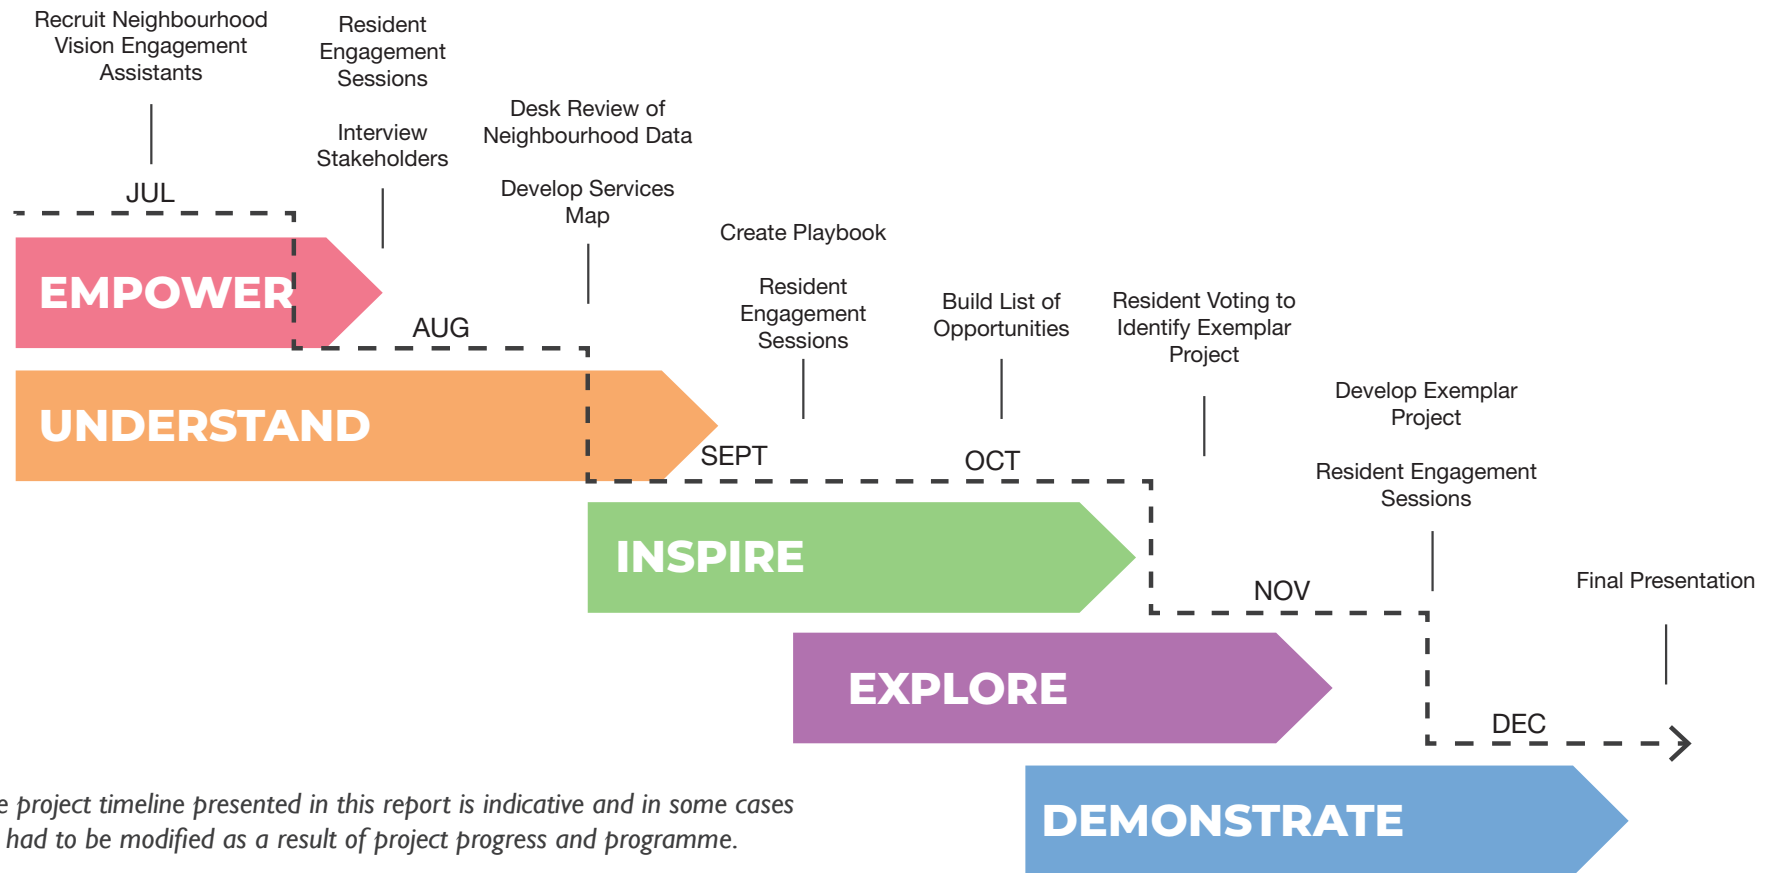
Recruit Neighbourhood Vision Engagement Assistants

Resident Engagement Sessions

Interview Stakeholders

Desk Review of Neighbourhood Data

Develop Services Map

Create Playbook

Resident Engagement Sessions

Build List of Opportunities

Resident Voting to Identify Exemplar Project

Develop Exemplar Project

Resident Engagement Sessions

Final Presentation

JUL

EMPOWER

AUG

UNDERSTAND

SEPT

OCT

INSPIRE

NOV

EXPLORE

DEC

DEMONSTRATE

e project timeline presented in this report is indicative and in some cases had to be modified as a result of project progress and programme.